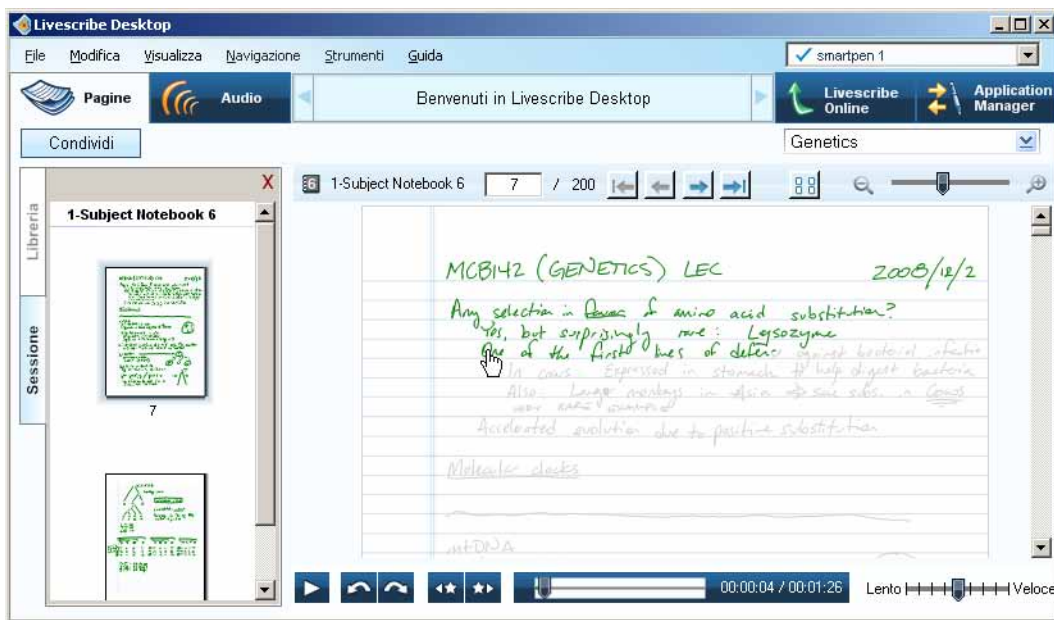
Livescribe Desktop

File Modifica Visualizza Navigazione Strumenti Guida

smartpen 1

Pagine Audio Benvenuti in Livescribe Desktop Livescribe Online Application Manager

Condividi

Genetics

Libreria

Sessione

X

1-Subject Notebook 6

7

1-Subject Notebook 6 7 / 200

MCB142 (GENETICS) LEC 2008/12/2

Any selection in favor of amino acid substitution?
Yes, but surprisingly rare: Lysozyme
One of the first lines of defense against bacterial infection
In cows: Expressed in stomach to help digest bacteria
Also: Langur monkeys in asia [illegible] same subs. in Cows
very rare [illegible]

Accelerated evolution due to positive substitution

Molecular clocks

mtDNA

00:00:04 / 00:01:26

Lento Veloce